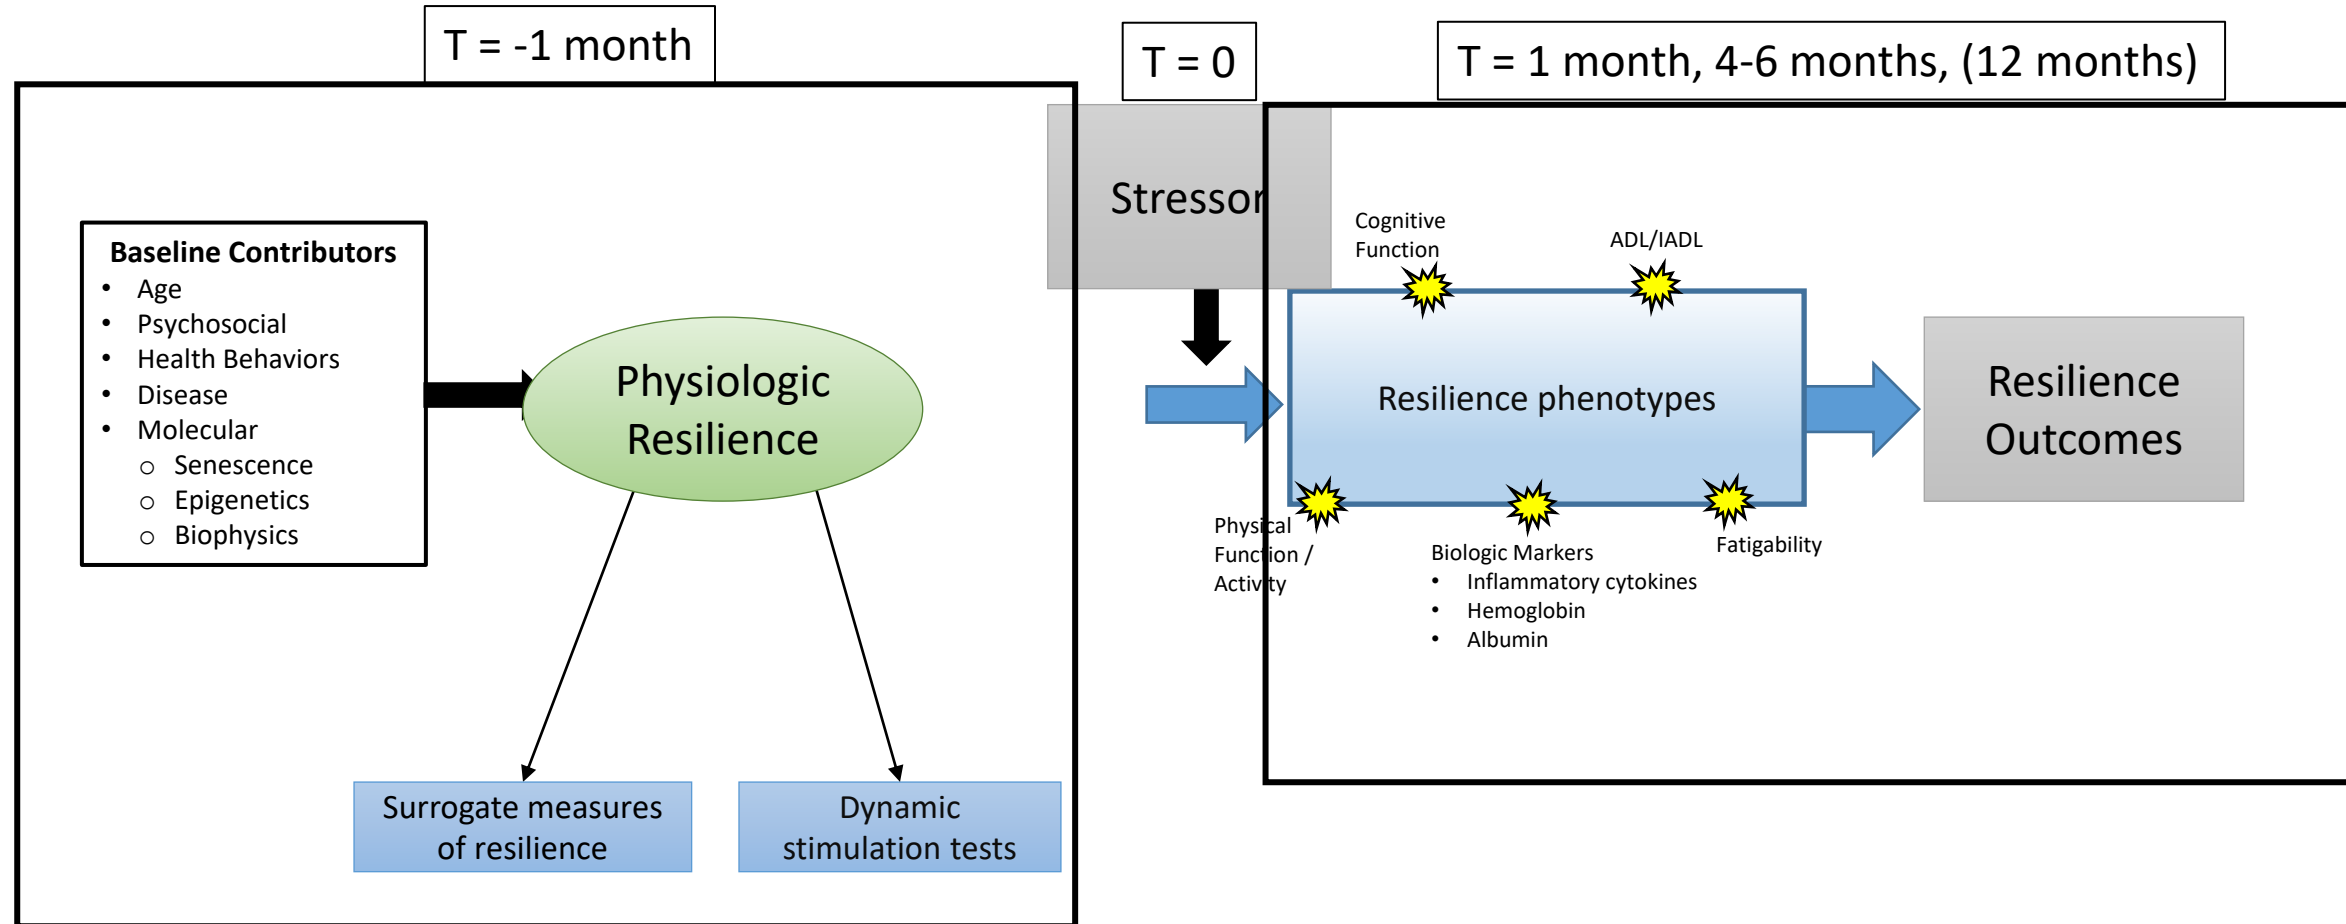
T = -1 month

T = 0

T = 1 month, 4-6 months, (12 months)

Baseline Contributors
- Age
- Psychosocial
- Health Behaviors
- Disease
- Molecular
  - Senescence
  - Epigenetics
  - Biophysics

Physiologic Resilience

Surrogate measures of resilience

Dynamic stimulation tests

Stressor

Cognitive Function

ADL/IADL

Resilience phenotypes

Physical Function / Activity

Biologic Markers
- Inflammatory cytokines
- Hemoglobin
- Albumin

Fatigability

Resilience Outcomes